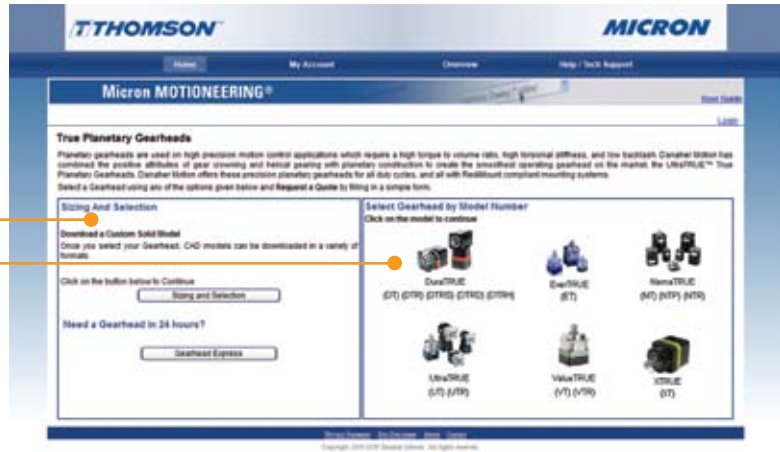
THOMSON

MICRON

Home | My Account | Overview | Help / Tech Support

Micron MOTIONEERING®

Start Guide

Login

True Planetary Gearheads

Planetary gearheads are used on high precision motion control applications which require a high torque to volume ratio, high torsional stiffness, and low backlash. Danaher Motion has combined the positive attributes of gear crowning and helical gearing with planetary construction to create the smoothest operating gearhead on the market, the UltraTRUE™ True Planetary Gearheads. Danaher Motion offers these precision planetary gearheads for all duty cycles, and all with RediMount compliant mounting systems.

Select a Gearhead using any of the options given below and Request a Quote by filling in a simple form.

Sizing And Selection

Download a Custom Solid Model
Once you select your Gearhead, CAD models can be downloaded in a variety of formats.

Click on the button below to Continue

Sizing and Selection

Need a Gearhead in 24 hours?

Gearhead Express

Select Gearhead by Model Number
Click on the model to continue

DuraTRUE
(DT) (DTR) (DTRS) (DTRD) (DTRH)

EverTRUE
(ET)

NemaTRUE
(NT) (NTP) (NTR)

UltraTRUE
(UT) (UTR)

ValueTRUE
(VT) (VTR)

XTRUE
(XT)

Privacy Statement | Site Disclaimer | Home | Contact

Copyright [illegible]. All rights reserved.